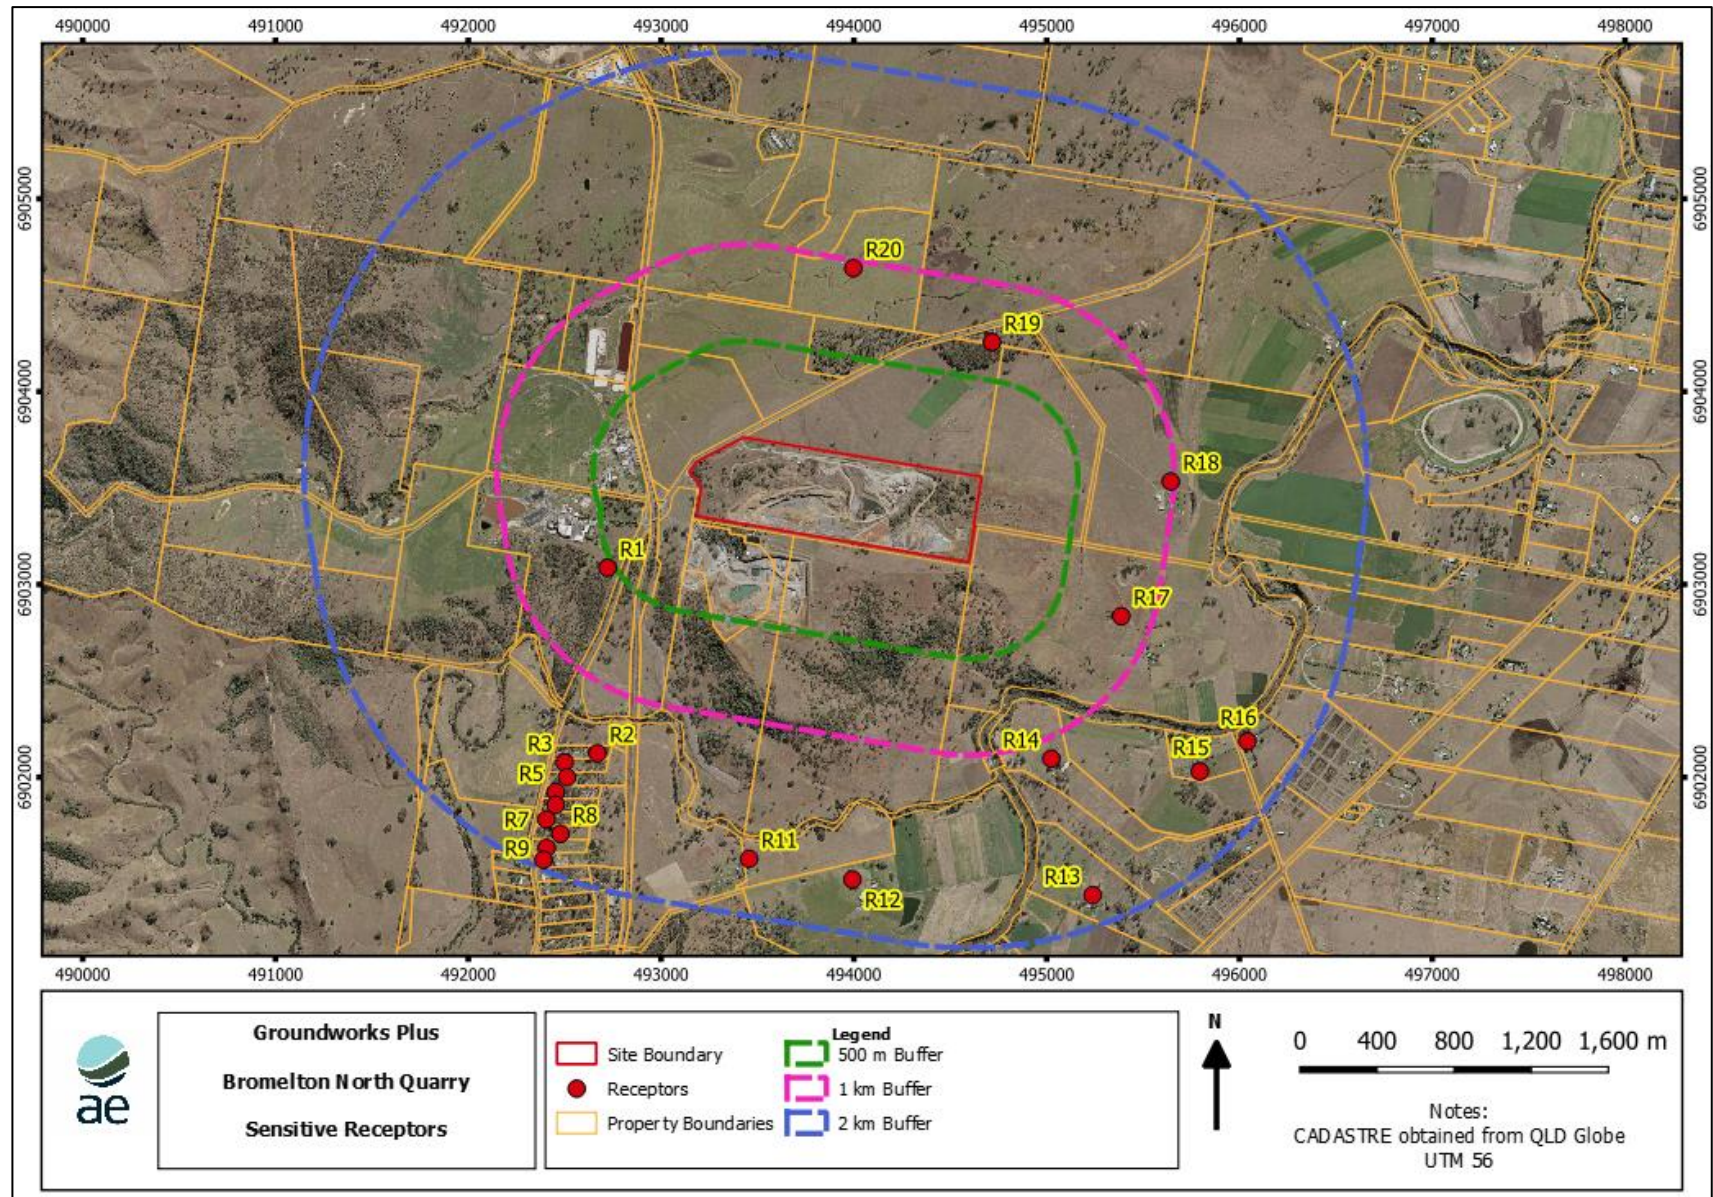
490000 491000 492000 493000 494000 495000 496000 497000 498000

6905000 6904000 6903000 6902000

6905000 6904000 6903000 6902000

R20
R19
R18
R1
R17
R16
R2
R3
R14
R15
R5
R8
R7
R11
R9
R13
R12

490000 491000 492000 493000 494000 495000 496000 497000 498000

ae

Groundworks Plus

Bromelton North Quarry

Sensitive Receptors

Legend
Site Boundary
Receptors
Property Boundaries
500 m Buffer
1 km Buffer
2 km Buffer

N

0 400 800 1,200 1,600 m

Notes:
CADASTRE obtained from QLD Globe
UTM 56